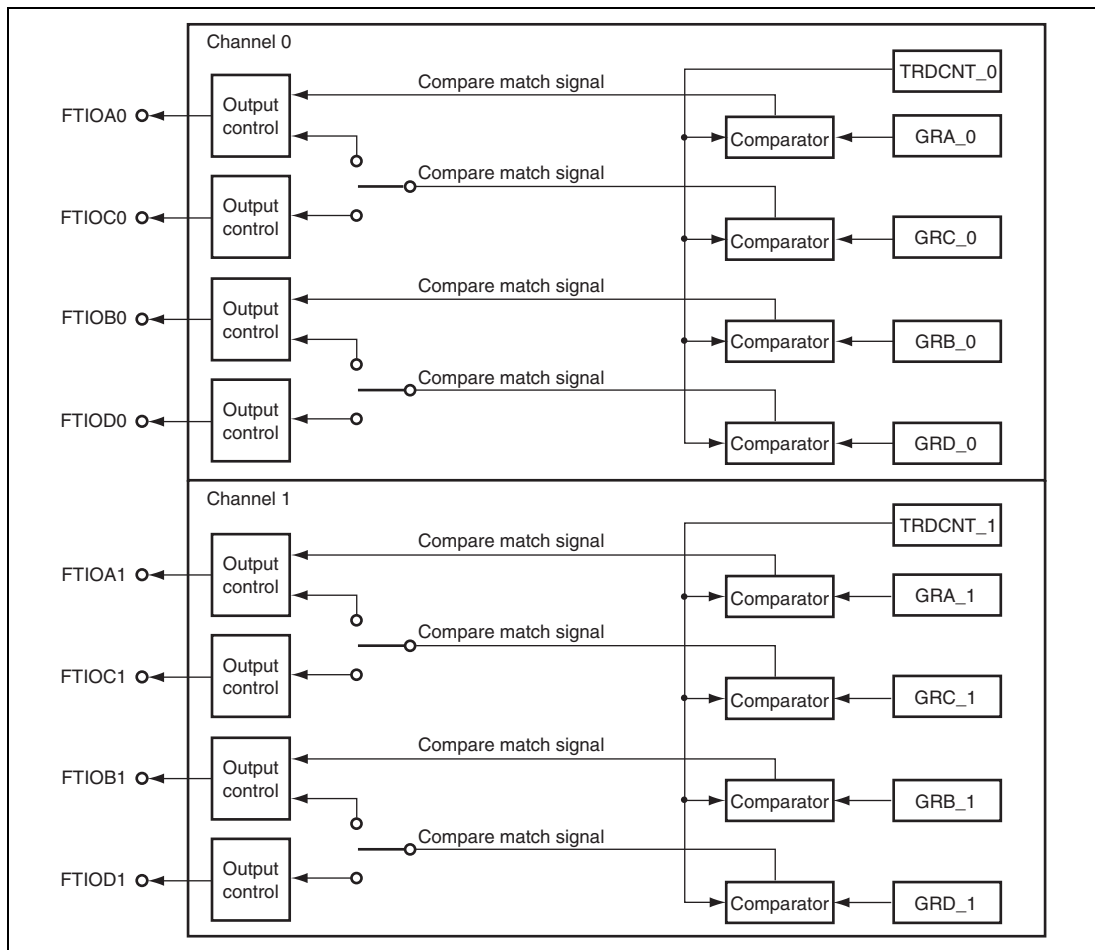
Channel 0

TRDCNT_0

Compare match signal

FTIOA0

Output control

Comparator

GRA_0

Compare match signal

FTIOC0

Output control

Comparator

GRC_0

Compare match signal

FTIOB0

Output control

Comparator

GRB_0

Compare match signal

FTIOD0

Output control

Comparator

GRD_0

Channel 1

TRDCNT_1

Compare match signal

FTIOA1

Output control

Comparator

GRA_1

Compare match signal

FTIOC1

Output control

Comparator

GRC_1

Compare match signal

FTIOB1

Output control

Comparator

GRB_1

Compare match signal

FTIOD1

Output control

Comparator

GRD_1